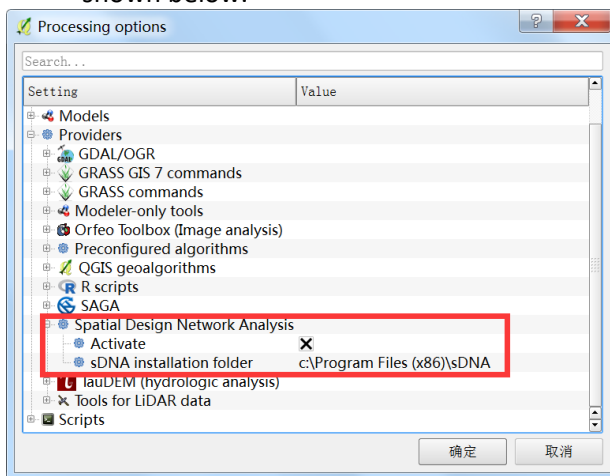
shown below:

Processing options

?

Search...

| Setting | Value |
|---|---|
| Models | |
| Providers | |
| GDAL/OGR | |
| GRASS GIS 7 commands | |
| GRASS commands | |
| Modeler-only tools | |
| Orfeo Toolbox (Image analysis) | |
| Preconfigured algorithms | |
| QGIS geoalgorithms | |
| R scripts | |
| SAGA | |
| Spatial Design Network Analysis | |
| Activate | ✕ |
| sDNA installation folder | c:\Program Files (x86)\sDNA |
| TauDEM (hydrologic analysis) | |
| Tools for LiDAR data | |
| Scripts | |

确定

取消